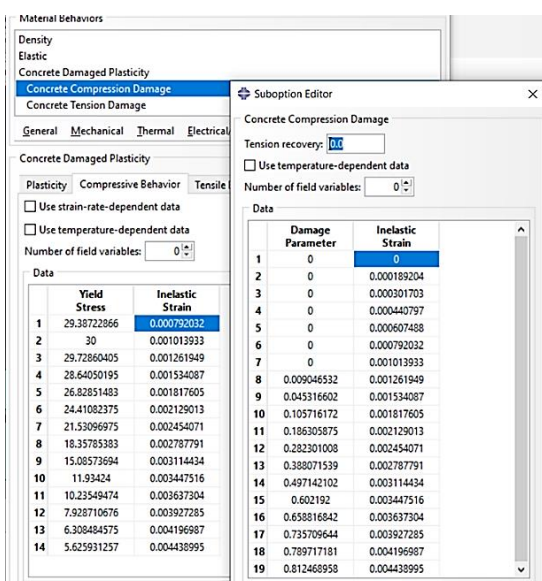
Material Behaviors
Density
Elastic
Concrete Damaged Plasticity
Concrete Compression Damage
Concrete Tension Damage

General Mechanical Thermal Electrical/

Concrete Damaged Plasticity

Plasticity Compressive Behavior Tensile

Use strain-rate-dependent data

Use temperature-dependent data

Number of field variables: 0

Data

| | Yield Stress | Inelastic Strain |
|---|---|---|
| 1 | 29.38722866 | 0.000792032 |
| 2 | 30 | 0.001013933 |
| 3 | 29.72860405 | 0.001261949 |
| 4 | 28.64050195 | 0.001534087 |
| 5 | 26.82851483 | 0.001817605 |
| 6 | 24.41082375 | 0.002129013 |
| 7 | 21.53096975 | 0.002454071 |
| 8 | 18.35785383 | 0.002787791 |
| 9 | 15.08573694 | 0.003114434 |
| 10 | 11.93424 | 0.003447516 |
| 11 | 10.23549474 | 0.003637304 |
| 12 | 7.928710676 | 0.003927285 |
| 13 | 6.308484575 | 0.004196987 |
| 14 | 5.625931257 | 0.004438995 |

Suboption Editor ×

Concrete Compression Damage

Tension recovery: 0.0

Use temperature-dependent data

Number of field variables: 0

Data

| | Damage Parameter | Inelastic Strain |
|---|---|---|
| 1 | 0 | 0 |
| 2 | 0 | 0.000189204 |
| 3 | 0 | 0.000301703 |
| 4 | 0 | 0.000440797 |
| 5 | 0 | 0.000607488 |
| 6 | 0 | 0.000792032 |
| 7 | 0 | 0.001013933 |
| 8 | 0.009046532 | 0.001261949 |
| 9 | 0.045316602 | 0.001534087 |
| 10 | 0.105716172 | 0.001817605 |
| 11 | 0.186305875 | 0.002129013 |
| 12 | 0.282301008 | 0.002454071 |
| 13 | 0.388071539 | 0.002787791 |
| 14 | 0.497142102 | 0.003114434 |
| 15 | 0.602192 | 0.003447516 |
| 16 | 0.658816842 | 0.003637304 |
| 17 | 0.735709644 | 0.003927285 |
| 18 | 0.789717181 | 0.004196987 |
| 19 | 0.812468958 | 0.004438995 |